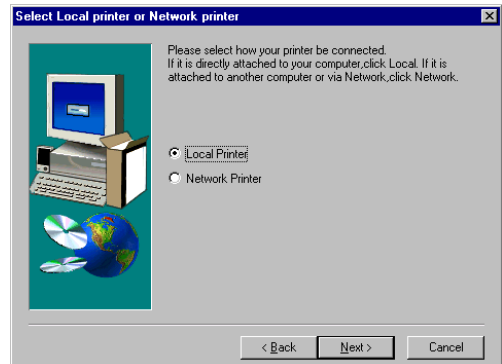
Select Local printer or Network printer

Please select how your printer be connected.
If it is directly attached to your computer,click Local. If it is attached to another computer or via Network,click Network.

Local Printer

Network Printer

< Back

Next >

Cancel